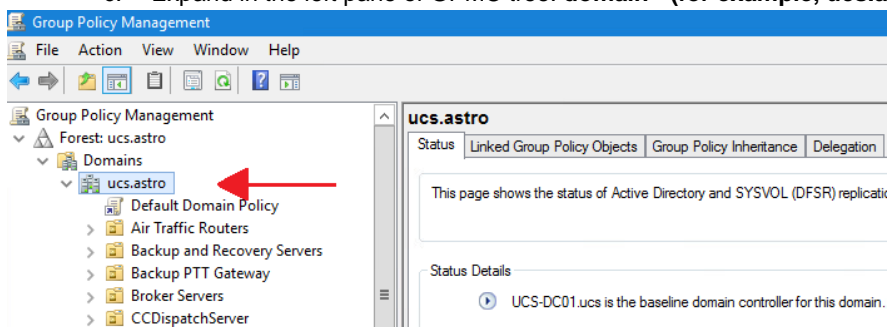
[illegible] Expand in the left pane of GPMC tree: domain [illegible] (for example, ucs.astro

Group Policy Management

File Action View Window Help

Group Policy Management
Forest: ucs.astro
Domains
ucs.astro
Default Domain Policy
Air Traffic Routers
Backup and Recovery Servers
Backup PTT Gateway
Broker Servers
CCDispatchServer

ucs.astro

Status | Linked Group Policy Objects | Group Policy Inheritance | Delegation

This page shows the status of Active Directory and SYSVOL (DFSR) replicatio

Status Details

UCS-DC01.ucs is the baseline domain controller for this domain.